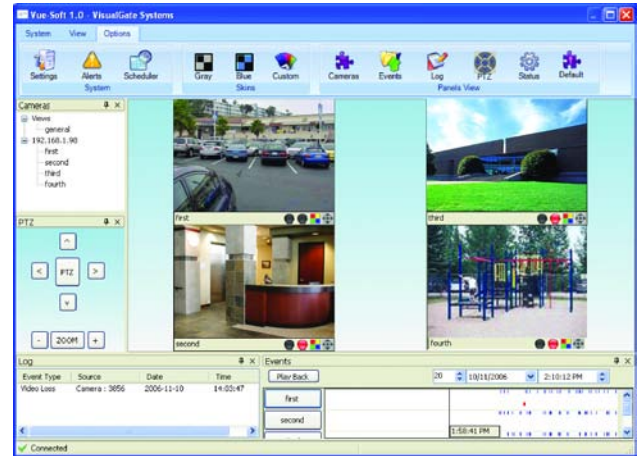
Vue-Soft 1.0 - VisualGate Systems

System View Options

Settings Alerts Scheduler
System

Gray Blue Custom
Skins

Cameras Events Log PTZ Status Default
Panels View

Cameras
Views
general
192.168.1.90
first
second
third
fourth

PTZ
^
< PTZ >
v
- ZOOM +

first
third
second
fourth

Log
| Event Type | Source | Date | Time |
|---|---|---|---|
| Video Loss | Camera : 3856 | 2006-11-10 | 14:03:47 |

Events
Play Back
20 10/11/2006 2:10:12 PM
first
second
1:58:41 PM

Connected